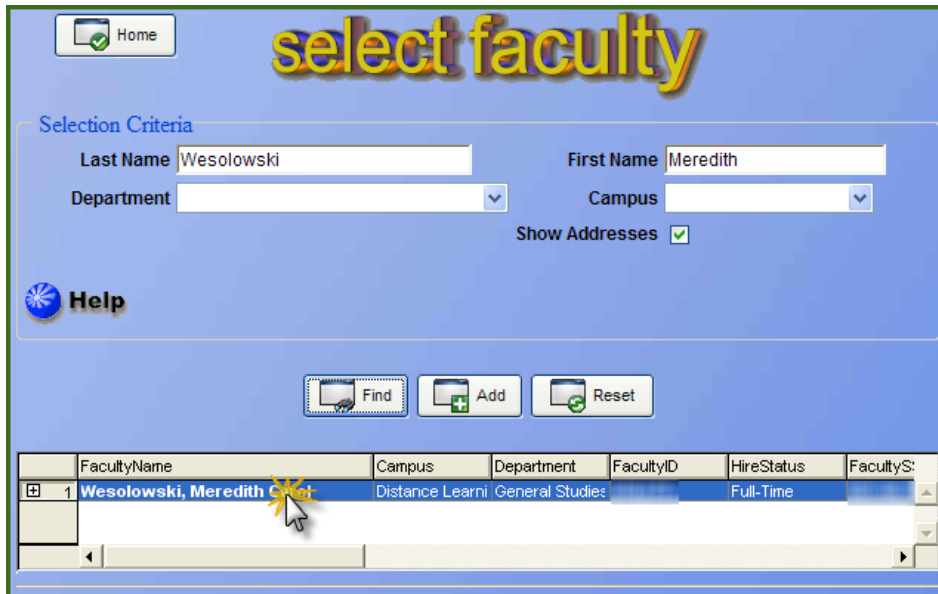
Home

select faculty

Selection Criteria

Last Name Wesolowski

First Name Meredith

Department

Campus

Show Addresses

Help

Find

Add

Reset

| | FacultyName | Campus | Department | FacultyID | HireStatus | FacultyS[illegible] |
|---|---|---|---|---|---|---|
| 1 | Wesolowski, Meredith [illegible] | Distance Learni | General Studies | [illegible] | Full-Time | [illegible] |